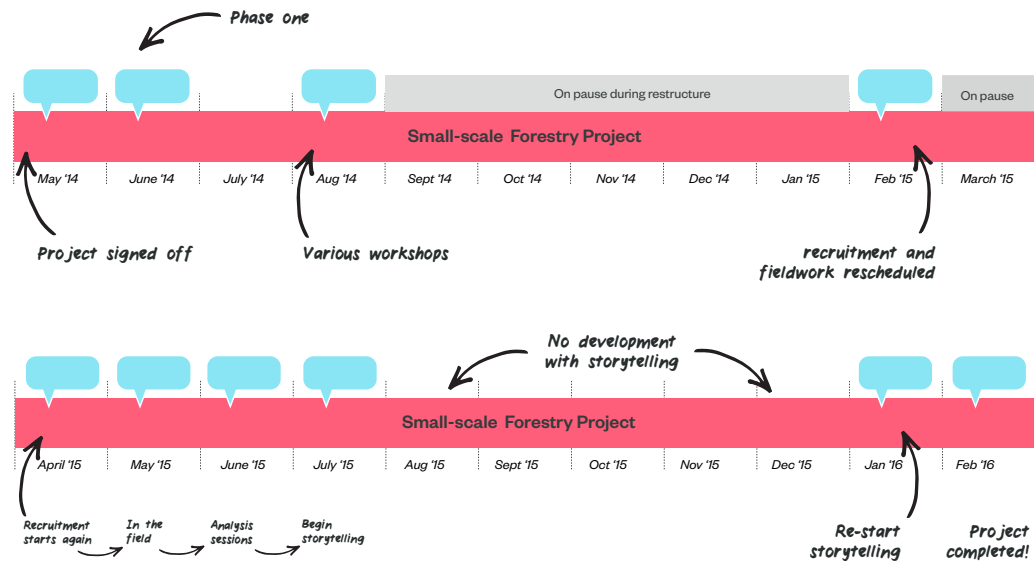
Phase one

On pause during restructure

On pause

Small-scale Forestry Project

May '14
June '14
July '14
Aug '14
Sept '14
Oct '14
Nov '14
Dec '14
Jan '15
Feb '15
March '15

Project signed off

Various workshops

recruitment and fieldwork rescheduled

No development with storytelling

Small-scale Forestry Project

April '15
May '15
June '15
July '15
Aug '15
Sept '15
Oct '15
Nov '15
Dec '15
Jan '16
Feb '16

Recruitment starts again

In the field

Analysis sessions

Begin storytelling

Re-start storytelling

Project completed!